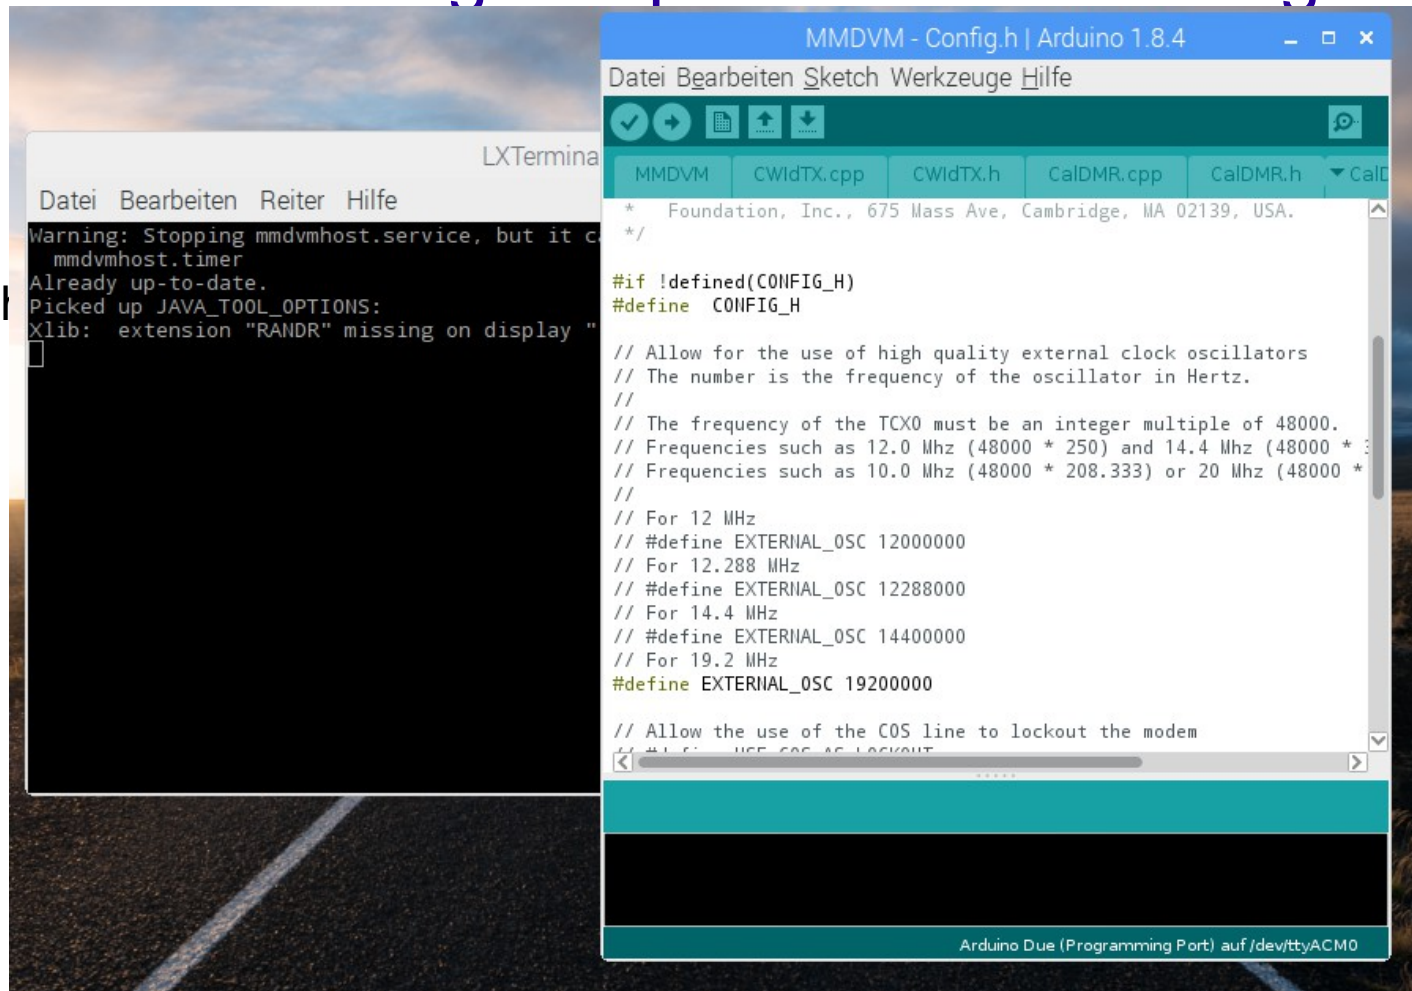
LXTermina

Datei Bearbeiten Reiter Hilfe

Warning: Stopping mmdvmhost.service, but it c
mmdvmhost.timer
Already up-to-date.
Picked up JAVA_TOOL_OPTIONS:
Xlib: extension "RANDR" missing on display "

MMDVM - Config.h | Arduino 1.8.4

Datei Bearbeiten Sketch Werkzeuge Hilfe

MMDVM CWIdTX.cpp CWIdTX.h CalDMR.cpp CalDMR.h CalD

* Foundation, Inc., 675 Mass Ave, Cambridge, MA 02139, USA.
*/

#if !defined(CONFIG_H)
#define CONFIG_H

// Allow for the use of high quality external clock oscillators
// The number is the frequency of the oscillator in Hertz.
//
// The frequency of the TCXO must be an integer multiple of 48000.
// Frequencies such as 12.0 Mhz (48000 * 250) and 14.4 Mhz (48000 * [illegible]
// Frequencies such as 10.0 Mhz (48000 * 208.333) or 20 Mhz (48000 *
//
// For 12 MHz
// #define EXTERNAL_OSC 12000000
// For 12.288 MHz
// #define EXTERNAL_OSC 12288000
// For 14.4 MHz
// #define EXTERNAL_OSC 14400000
// For 19.2 MHz
#define EXTERNAL_OSC 19200000

// Allow the use of the COS line to lockout the modem
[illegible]

Arduino Due (Programming Port) auf /dev/ttyACM0